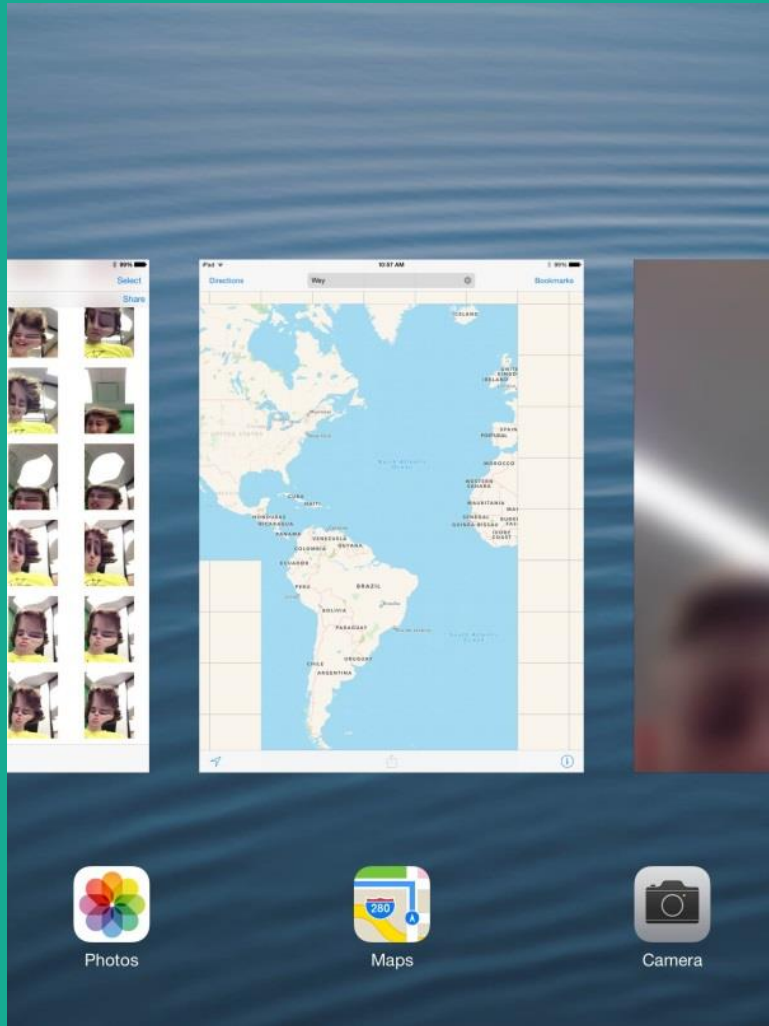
99%
Select
Share

iPad
10:57 AM
99%
Directions
Way
Bookmarks

ICELAND
UNITED KINGDOM
IRELAND
SPAIN
PORTUGAL
MOROCCO
WESTERN SAHARA
MAURITANIA
SENEGAL
GUINEA-BISSAU
CUBA
HAITI
HONDURAS
NICARAGUA
PANAMA
VENEZUELA
GUYANA
COLOMBIA
ECUADOR
PERU
BRAZIL
BOLIVIA
PARAGUAY
CHILE
URUGUAY
ARGENTINA

Photos
280
Maps
Camera